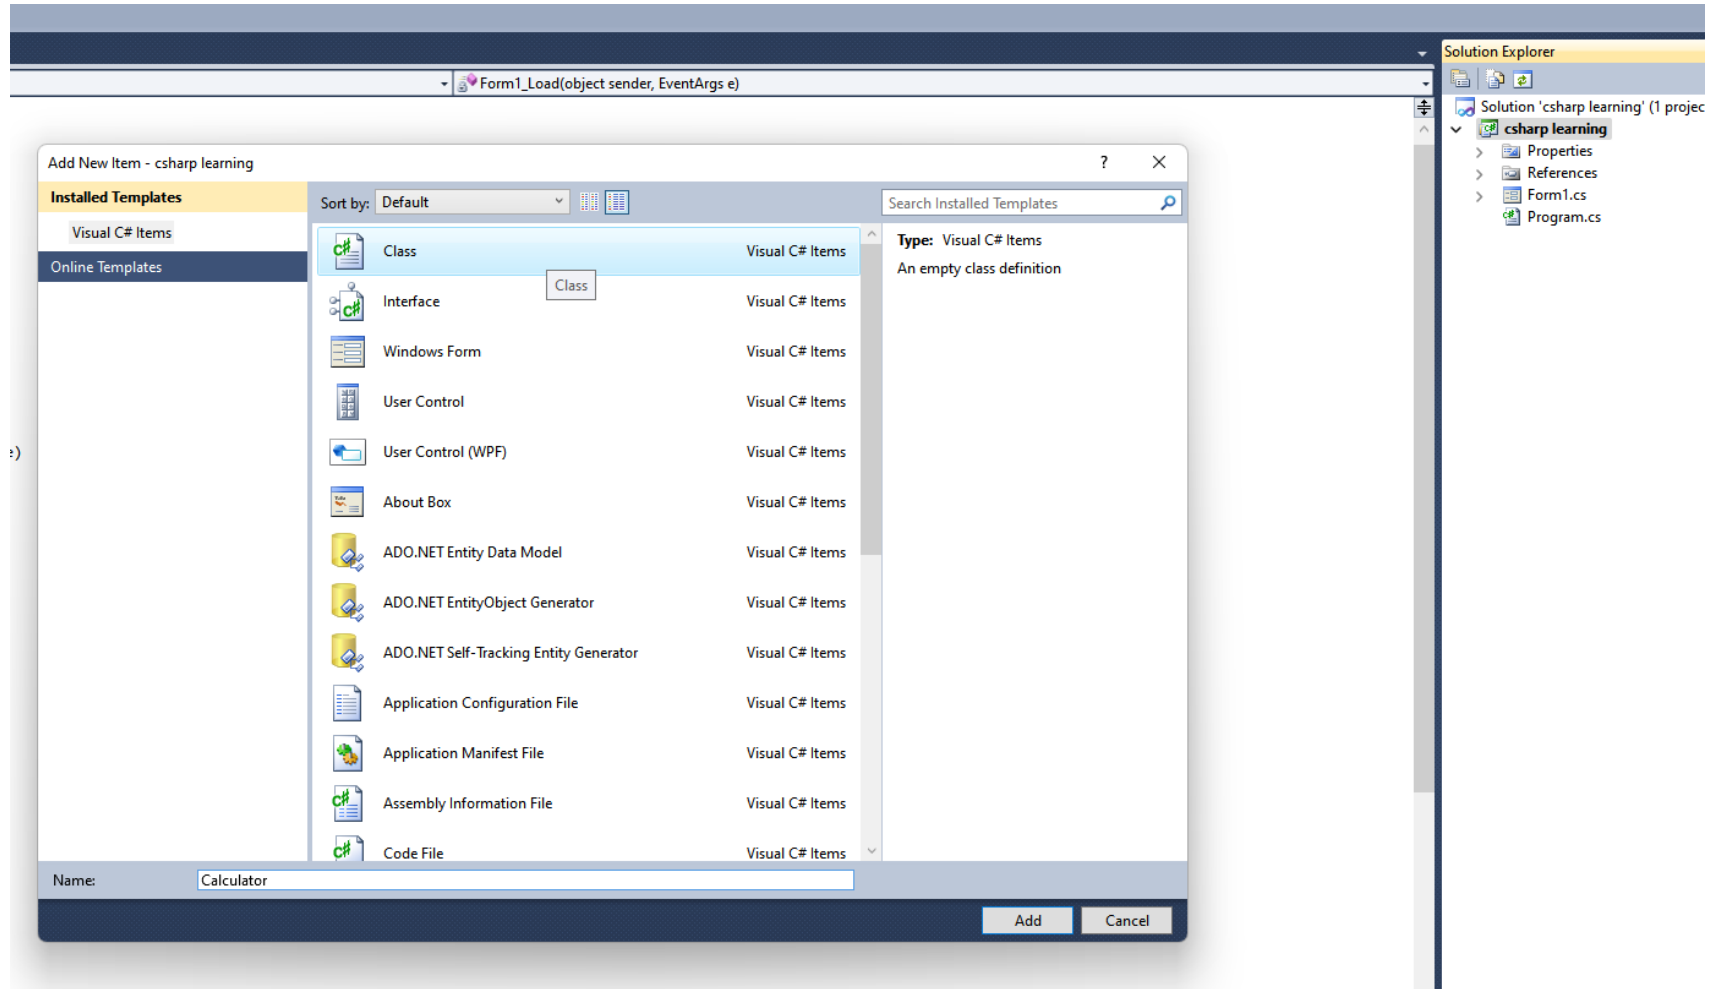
Form1_Load(object sender, EventArgs e)

Solution Explorer

Solution 'csharp learning' (1 projec
csharp learning
Properties
References
Form1.cs
Program.cs

e)

Add New Item - csharp learning
?

Installed Templates
Visual C# Items
Online Templates

Sort by: Default

Search Installed Templates

| | |
|---|---|
| Class | Visual C# Items |
| Interface | Visual C# Items |
| Windows Form | Visual C# Items |
| User Control | Visual C# Items |
| User Control (WPF) | Visual C# Items |
| About Box | Visual C# Items |
| ADO.NET Entity Data Model | Visual C# Items |
| ADO.NET EntityObject Generator | Visual C# Items |
| ADO.NET Self-Tracking Entity Generator | Visual C# Items |
| Application Configuration File | Visual C# Items |
| Application Manifest File | Visual C# Items |
| Assembly Information File | Visual C# Items |
| Code File | Visual C# Items |

Class

Type: Visual C# Items
An empty class definition

Name: Calculator

Add
Cancel